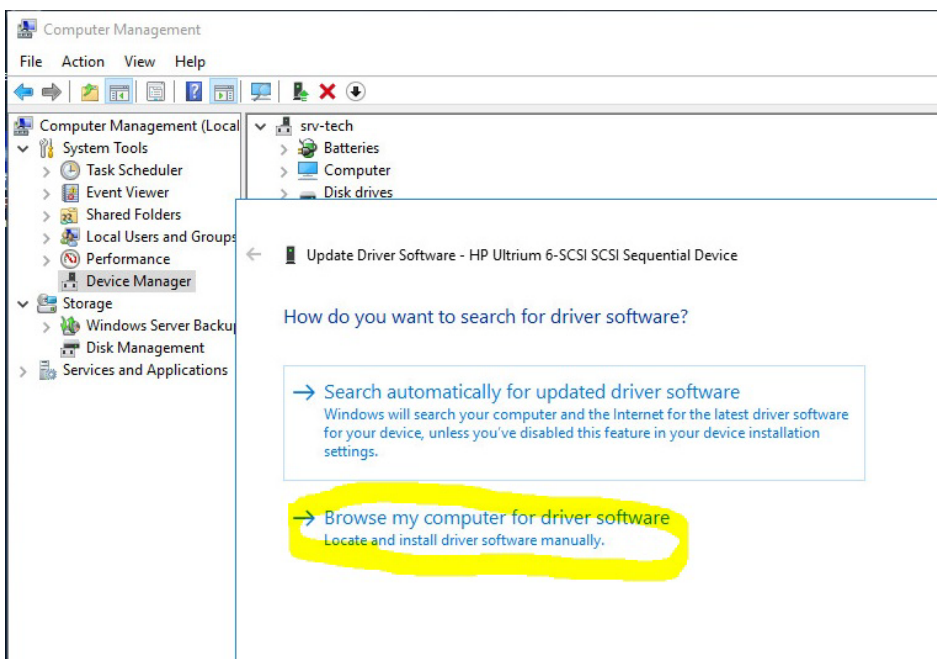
Computer Management

File Action View Help

Computer Management (Local
System Tools
Task Scheduler
Event Viewer
Shared Folders
Local Users and Groups
Performance
Device Manager
Storage
Windows Server Backup
Disk Management
Services and Applications

srv-tech
Batteries
Computer
Disk drives

Update Driver Software - HP Ultrium 6-SCSI SCSI Sequential Device

How do you want to search for driver software?

→ Search automatically for updated driver software
Windows will search your computer and the Internet for the latest driver software for your device, unless you've disabled this feature in your device installation settings.

→ Browse my computer for driver software
Locate and install driver software manually.